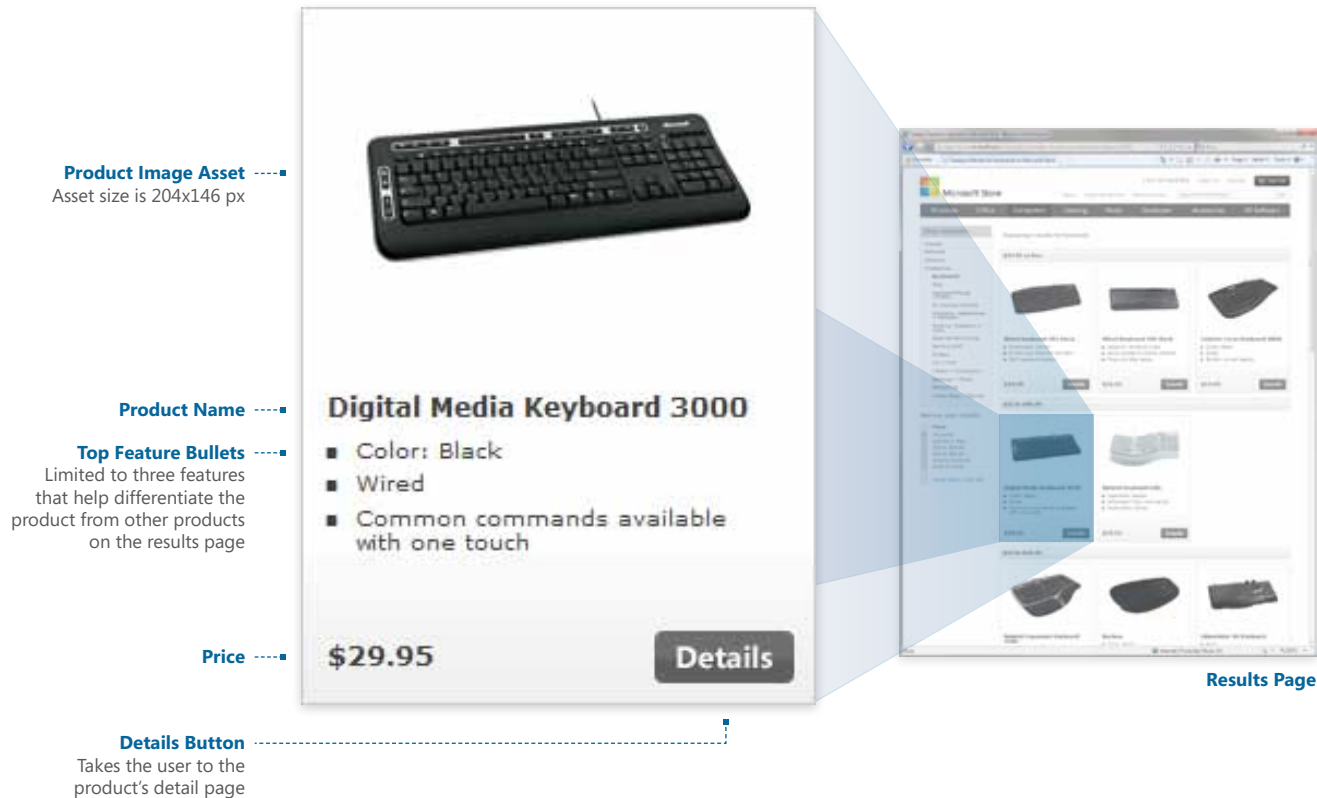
Product Image Asset
Asset size is 204x146 px

Product Name

Top Feature Bullets
Limited to three features that help differentiate the product from other products on the results page

Price

Details Button
Takes the user to the product's detail page

Digital Media Keyboard 3000

- Color: Black
- Wired
- Common commands available with one touch

$29.95

Details

Microsoft Store

Results Page